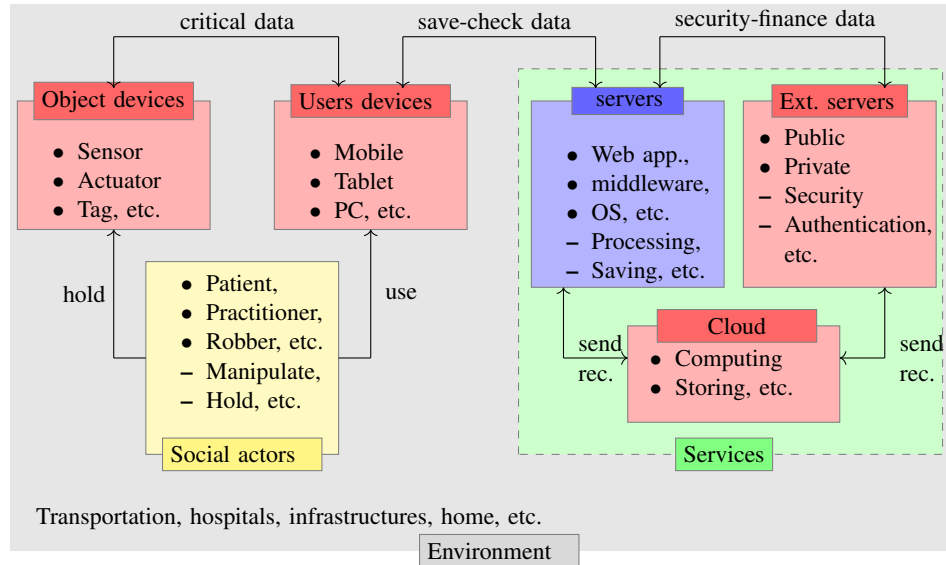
critical data

save-check data

security-finance data

Object devices

- Sensor
- Actuator
- Tag, etc.

Users devices

- Mobile
- Tablet
- PC, etc.

servers

- Web app.,
- middleware,
- OS, etc.
– Processing,
– Saving, etc.

Ext. servers

- Public
- Private
– Security
– Authentication, etc.

hold

use

- Patient,
- Practitioner,
- Robber, etc.
– Manipulate,
– Hold, etc.

Social actors

send rec.

Cloud

- Computing
- Storing, etc.

send rec.

Services

Transportation, hospitals, infrastructures, home, etc.

Environment